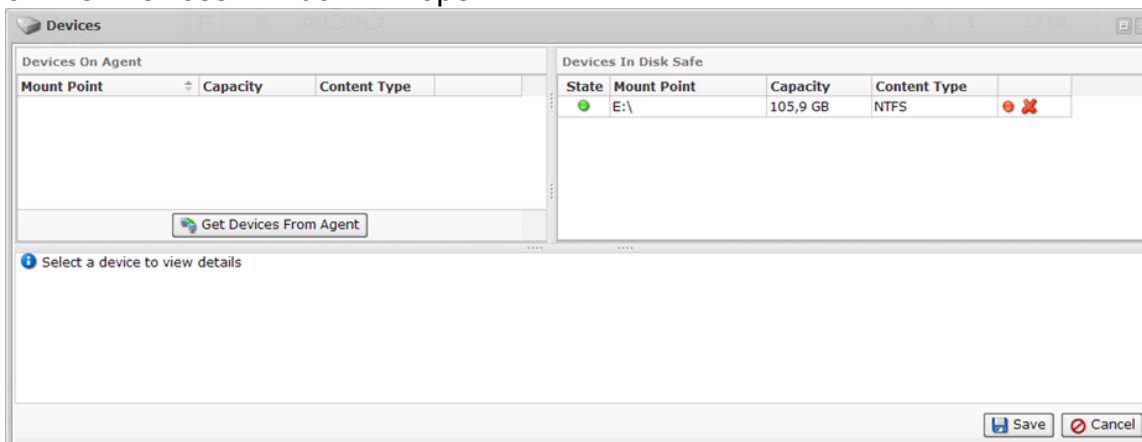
Devices

Devices On Agent

| Mount Point | Capacity | Content Type |
|---|---|---|

Get Devices From Agent

Devices In Disk Safe

| State | Mount Point | Capacity | Content Type |
|---|---|---|---|
| | E:\ | 105,9 GB | NTFS |

Select a device to view details

Save Cancel